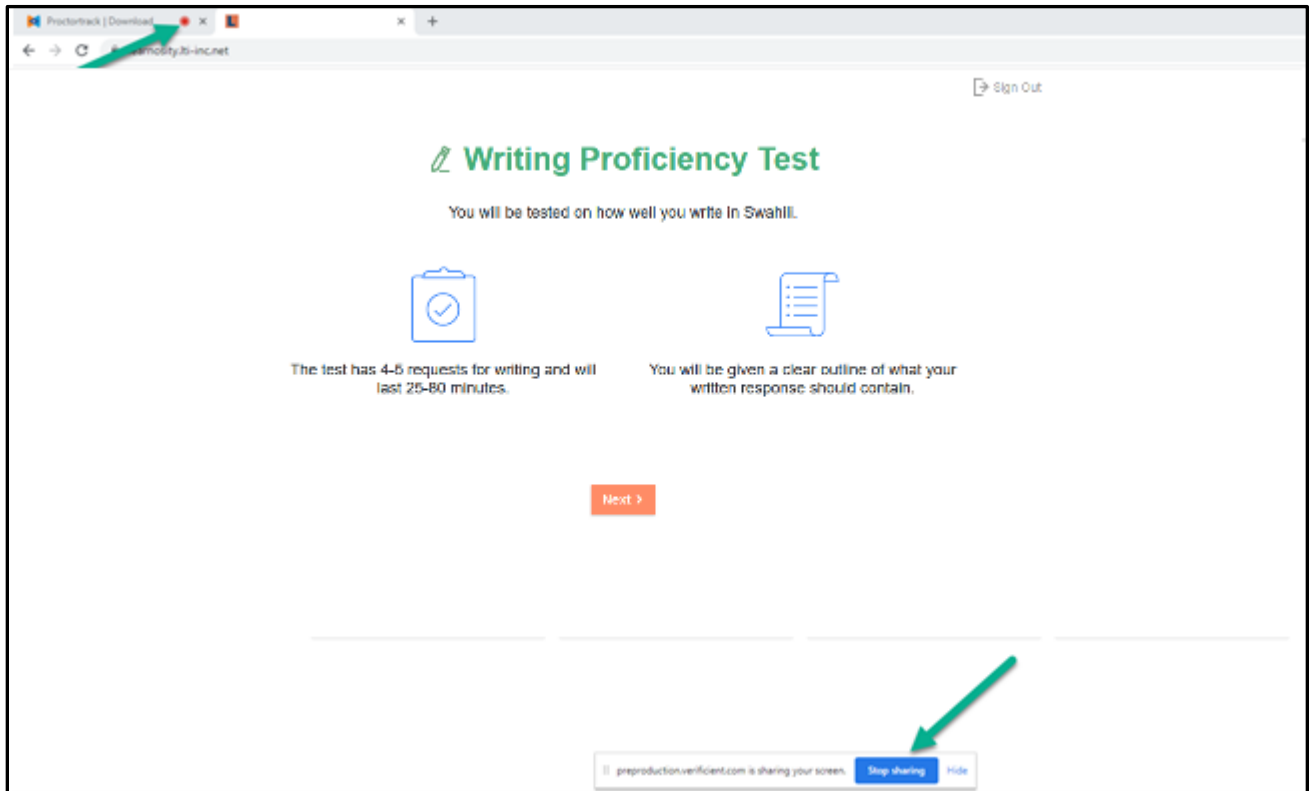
Proctortrack | Download

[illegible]amosity.lti-inc.net

Sign Out

Writing Proficiency Test

You will be tested on how well you write in Swahili.

The test has 4-6 requests for writing and will last 25-80 minutes.

You will be given a clear outline of what your written response should contain.

Next >

preproduction.verificient.com is sharing your screen. Stop sharing Hide